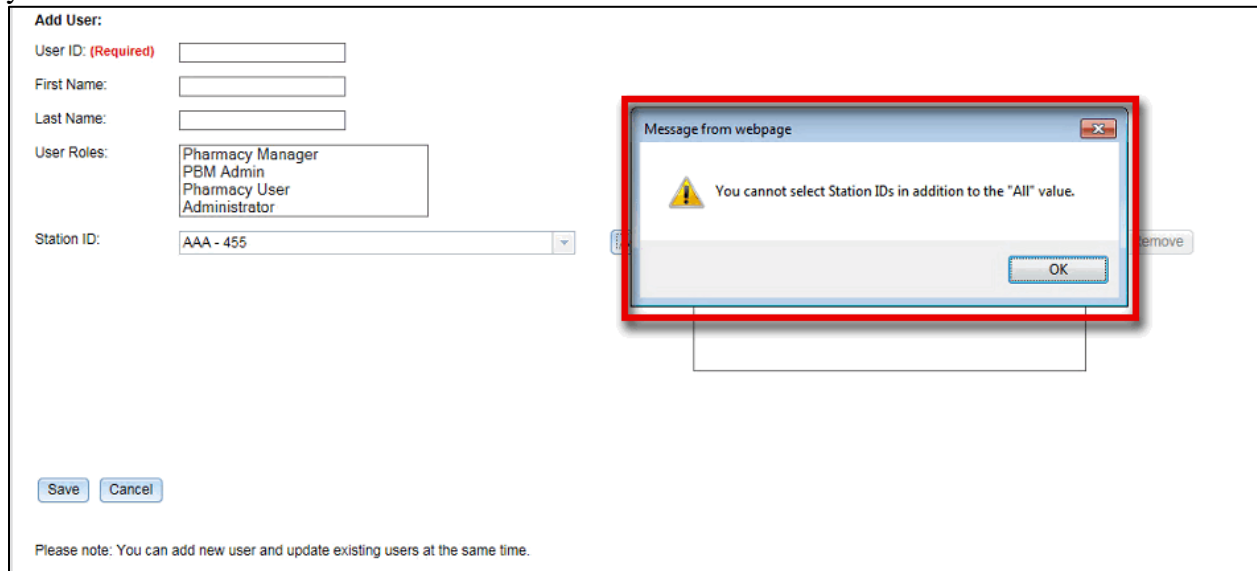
Add User:

User ID: (Required)

First Name:

Last Name:

User Roles:
Pharmacy Manager
PBM Admin
Pharmacy User
Administrator

Station ID: AAA - 455

Message from webpage

You cannot select Station IDs in addition to the "All" value.

OK

emove

Save Cancel

Please note: You can add new user and update existing users at the same time.